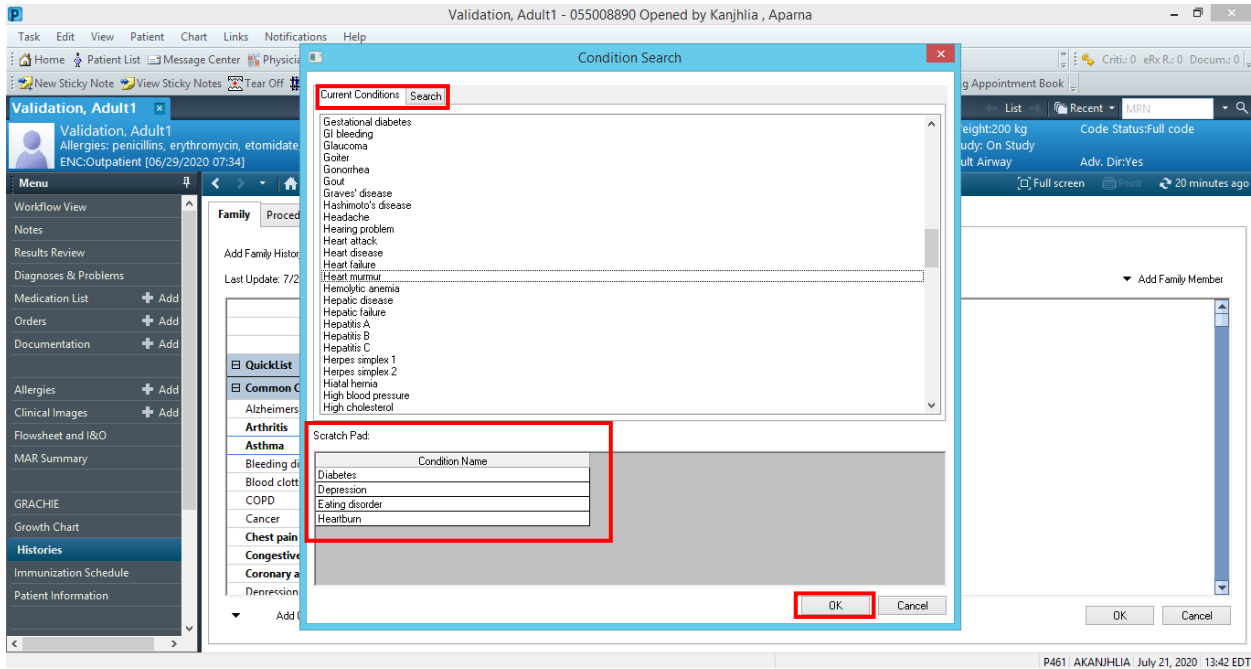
Validation, Adult1 - 055008890 Opened by Kanjhlia , Aparna

Task Edit View Patient Chart Links Notifications Help

Home Patient List Message Center Physici

New Sticky Note View Sticky Notes Tear Off

Criti.: 0 eRx R.: 0 Docum.: 0

g Appointment Book

Validation, Adult1

List Recent MRN

Validation, Adult1
Allergies: penicillins, erythromycin, etomidate
ENC:Outpatient [06/29/2020 07:34]

eight:200 kg
udy: On Study
ult Airway

Code Status:Full code
Adv. Dir:Yes

Menu

Full screen Print 20 minutes ago

Workflow View
Notes
Results Review
Diagnoses & Problems
Medication List Add
Orders Add
Documentation Add
Allergies Add
Clinical Images Add
Flowsheet and I&O
MAR Summary
GRACHIE
Growth Chart
Histories
Immunization Schedule
Patient Information

Family Proced

Add Family Histor

Last Update: 7/2

QuickList
Common C
Alzheimers
Arthritis
Asthma
Bleeding di
Blood clott
COPD
Cancer
Chest pain
Congestive
Coronary a
Depression

Add Family Member

Add

OK Cancel

Condition Search

Current Conditions Search

Gestational diabetes
GI bleeding
Glaucoma
Goiter
Gonorrhea
Gout
Graves' disease
Hashimoto's disease
Headache
Hearing problem
Heart attack
Heart disease
Heart failure
Heart murmur
Hemolytic anemia
Hepatic disease
Hepatic failure
Hepatitis A
Hepatitis B
Hepatitis C
Herpes simplex 1
Herpes simplex 2
Hiatal hernia
High blood pressure
High cholesterol

Scratch Pad:

| Condition Name |
|---|
| Diabetes |
| Depression |
| Eating disorder |
| Heartburn |

OK Cancel

P461 AKANJHLIA July 21, 2020 13:42 EDT